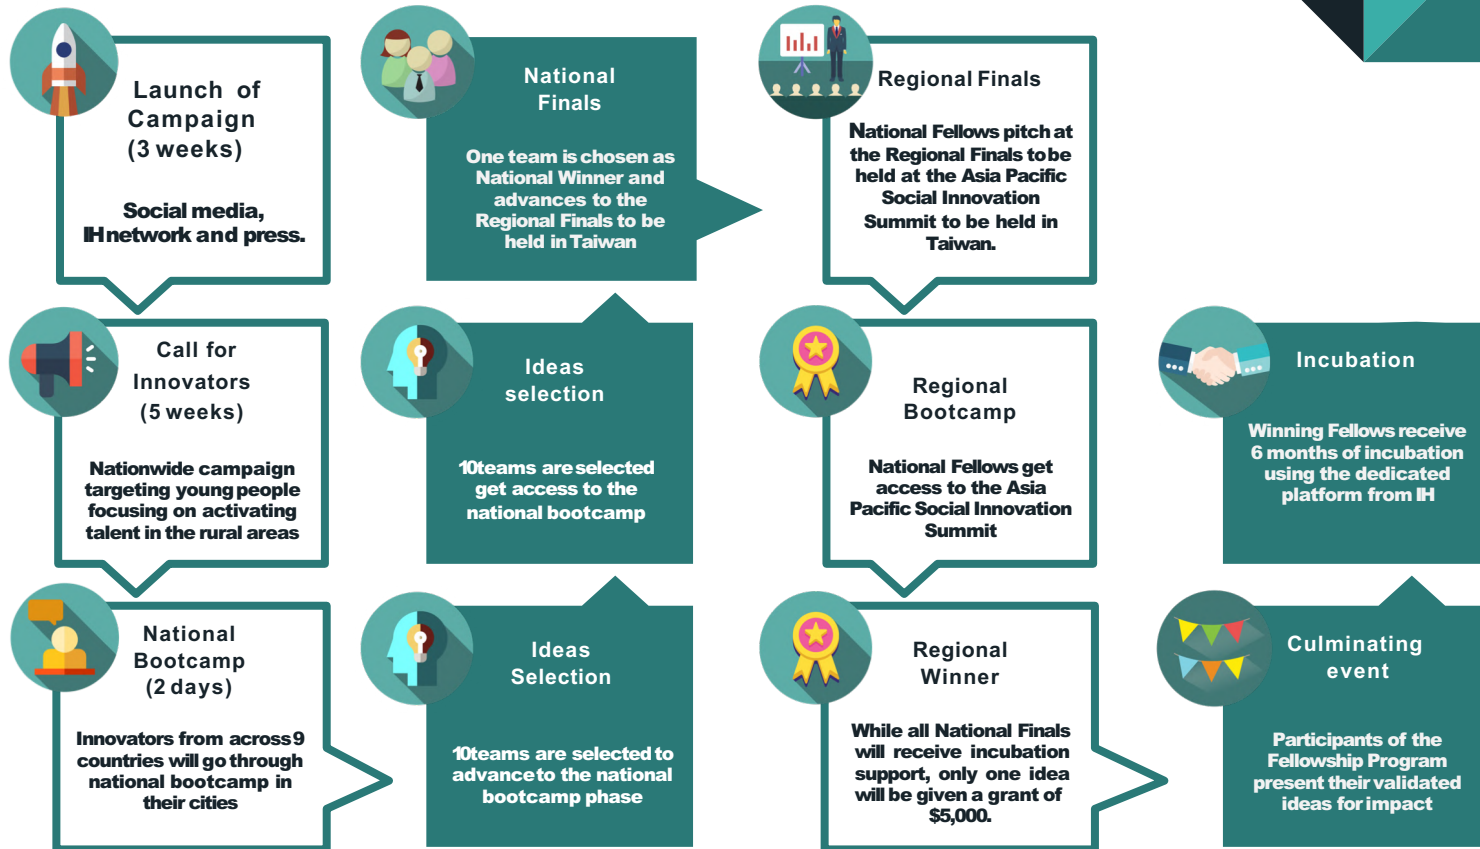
Launch of Campaign (3 weeks)

Social media, IH network and press.

National Finals

One team is chosen as National Winner and advances to the Regional Finals to be held in Taiwan

Regional Finals

National Fellows pitch at the Regional Finals to be held at the Asia Pacific Social Innovation Summit to be held in Taiwan.

Call for Innovators (5 weeks)

Nationwide campaign targeting young people focusing on activating talent in the rural areas

Ideas selection

10 teams are selected get access to the national bootcamp

Regional Bootcamp

National Fellows get access to the Asia Pacific Social Innovation Summit

Incubation

Winning Fellows receive 6 months of incubation using the dedicated platform from IH

National Bootcamp (2 days)

Innovators from across 9 countries will go through national bootcamp in their cities

Ideas Selection

10 teams are selected to advance to the national bootcamp phase

Regional Winner

While all National Finals will receive incubation support, only one idea will be given a grant of $5,000.

Culminating event

Participants of the Fellowship Program present their validated ideas for impact